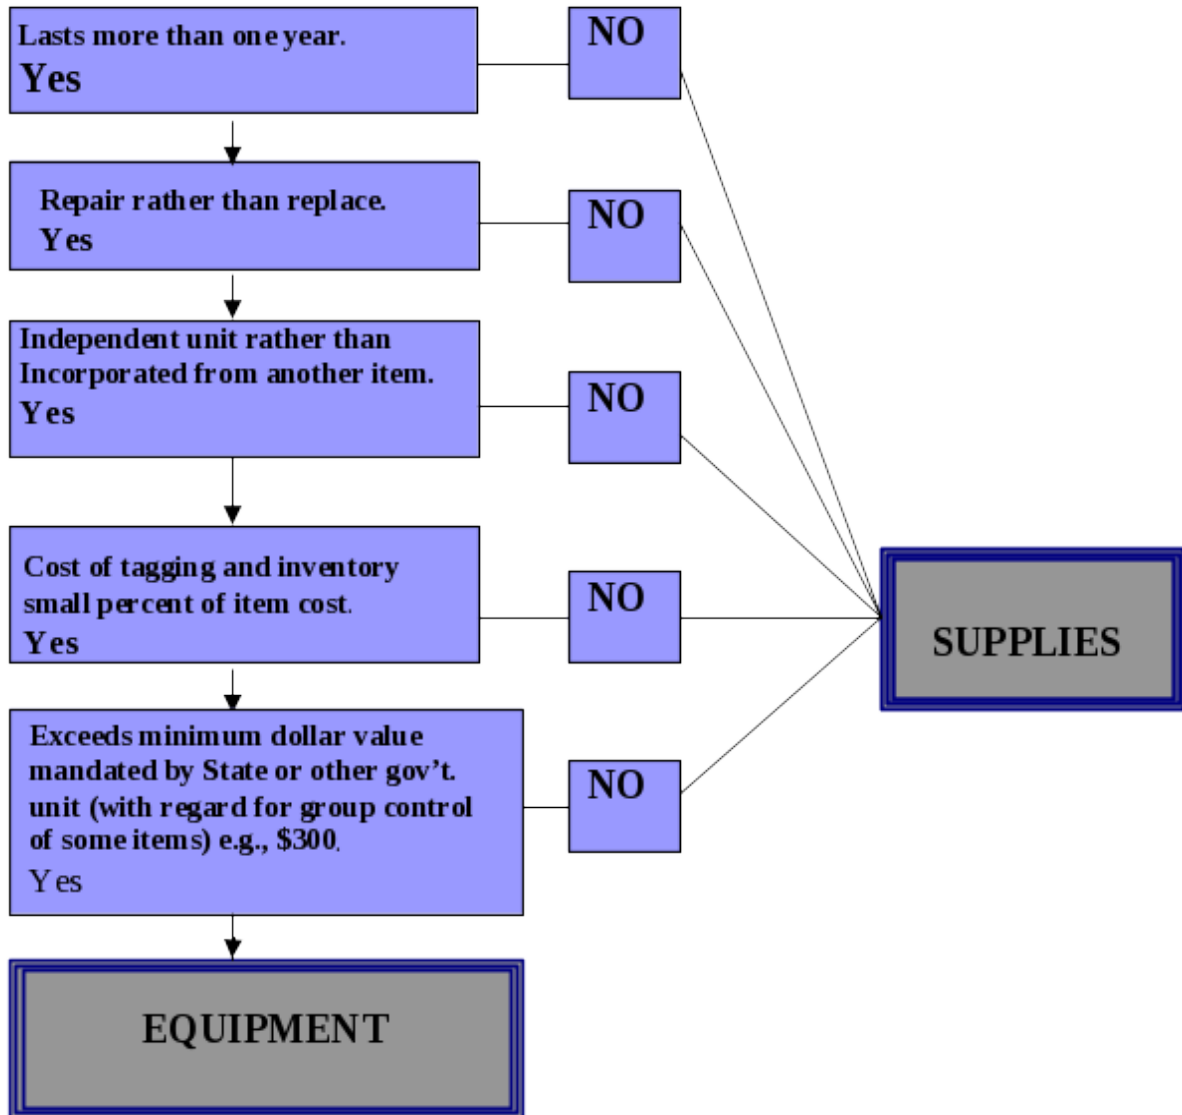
Lasts more than one year.
Yes

NO

Repair rather than replace.
Yes

NO

Independent unit rather than Incorporated from another item.
Yes

NO

Cost of tagging and inventory small percent of item cost.
Yes

NO

SUPPLIES

Exceeds minimum dollar value mandated by State or other gov't. unit (with regard for group control of some items) e.g., $300.
Yes

NO

EQUIPMENT